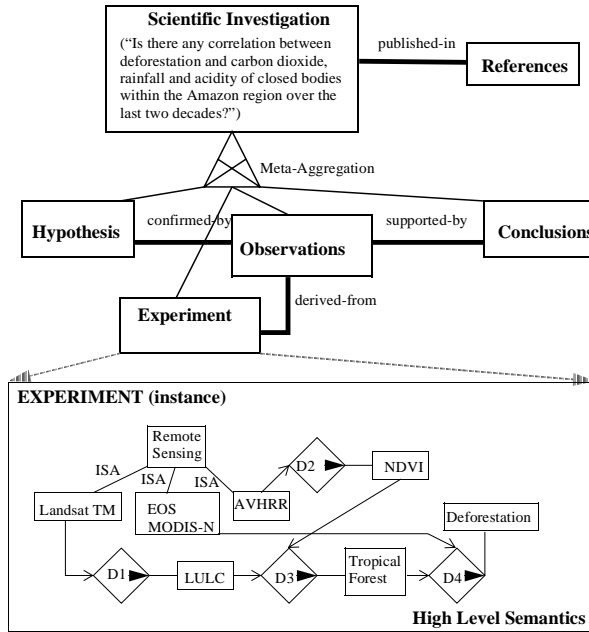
Scientific Investigation
("Is there any correlation between deforestation and carbon dioxide, rainfall and acidity of closed bodies within the Amazon region over the last two decades?")

published-in

References

Meta-Aggregation

Hypothesis

confirmed-by

Observations

supported-by

Conclusions

derived-from

Experiment

EXPERIMENT (instance)

Remote Sensing

ISA

ISA

ISA

D2

NDVI

Landsat TM

EOS MODIS-N

AVHRR

Deforestation

D1

LULC

D3

Tropical Forest

D4

High Level Semantics